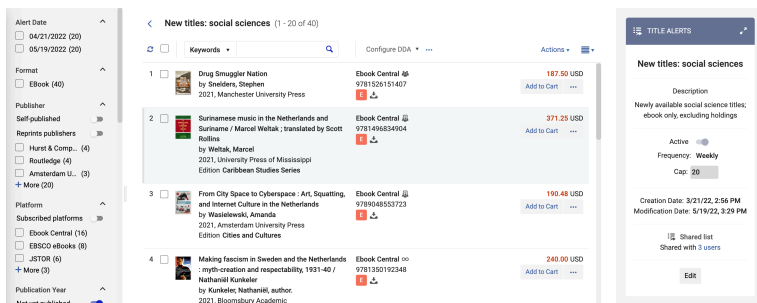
Alert Date
04/21/2022 (20)
05/19/2022 (20)

Format
EBook (40)

Publisher
Self-published
Reprints publishers
Hurst & Comp... (4)
Routledge (4)
Amsterdam U... (3)
+ More (20)

Platform
Subscribed platforms
Ebook Central (16)
EBSCO eBooks (8)
JSTOR (6)
+ More (3)

Publication Year
Not yet published

New titles: social sciences (1 - 20 of 40)

Keywords

Configure DDA ···

Actions

1 Drug Smuggler Nation
by Snelders, Stephen
2021, Manchester University Press
Ebook Central
9781526151407
E
187.50 USD
Add to Cart ···

2 Surinamese music in the Netherlands and Suriname / Marcel Weltak ; translated by Scott Rollins
by Weltak, Marcel
2021, University Press of Mississippi
Edition Caribbean Studies Series
Ebook Central
9781496834904
E
371.25 USD
Add to Cart ···

3 From City Space to Cyberspace : Art, Squatting, and Internet Culture in the Netherlands
by Wasielewski, Amanda
2021, Amsterdam University Press
Edition Cities and Cultures
Ebook Central
9789048553723
E
190.48 USD
Add to Cart ···

4 Making fascism in Sweden and the Netherlands : myth-creation and respectability, 1931-40 / Nathaniël Kunkeler
by Kunkeler, Nathaniël, author.
2021, Bloomsbury Academic
Ebook Central
9781350192348
E
240.00 USD
Add to Cart ···

TITLE ALERTS

New titles: social sciences

Description
Newly available social science titles; ebook only, excluding holdings

Active
Frequency: Weekly
Cap: 20

Creation Date: 3/21/22, 2:56 PM
Modification Date: 5/19/22, 3:29 PM

Shared list
Shared with 3 users

Edit